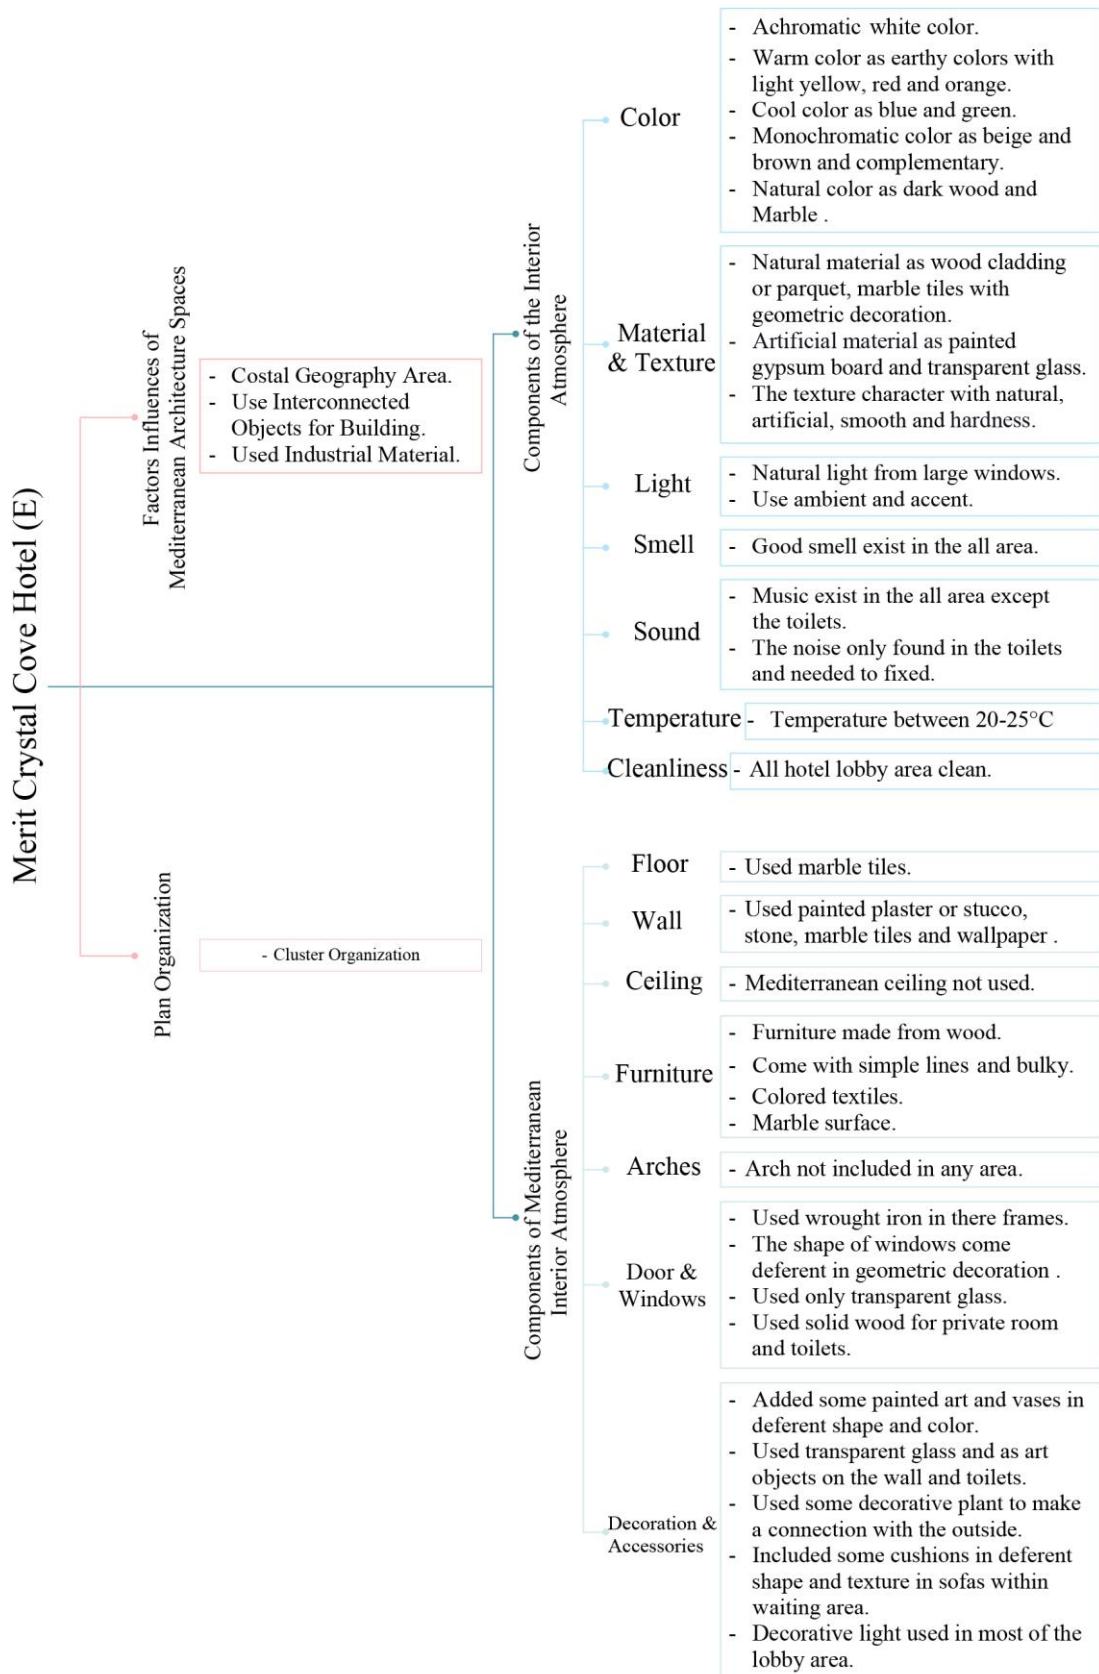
Merit Crystal Cove Hotel (E)

Factors Influences of Mediterranean Architecture Spaces

- Costal Geography Area.
- Use Interconnected Objects for Building.
- Used Industrial Material.

Plan Organization

- Cluster Organization

Components of the Interior Atmosphere

Color
- Achromatic white color.
- Warm color as earthy colors with light yellow, red and orange.
- Cool color as blue and green.
- Monochromatic color as beige and brown and complementary.
- Natural color as dark wood and Marble .

Material & Texture
- Natural material as wood cladding or parquet, marble tiles with geometric decoration.
- Artificial material as painted gypsum board and transparent glass.
- The texture character with natural, artificial, smooth and hardness.

Light
- Natural light from large windows.
- Use ambient and accent.

Smell
- Good smell exist in the all area.

Sound
- Music exist in the all area except the toilets.
- The noise only found in the toilets and needed to fixed.

Temperature
- Temperature between 20-25°C

Cleanliness
- All hotel lobby area clean.

Components of Mediterranean Interior Atmosphere

Floor
- Used marble tiles.

Wall
- Used painted plaster or stucco, stone, marble tiles and wallpaper .

Ceiling
- Mediterranean ceiling not used.

Furniture
- Furniture made from wood.
- Come with simple lines and bulky.
- Colored textiles.
- Marble surface.

Arches
- Arch not included in any area.

Door & Windows
- Used wrought iron in there frames.
- The shape of windows come deferent in geometric decoration .
- Used only transparent glass.
- Used solid wood for private room and toilets.

Decoration & Accessories
- Added some painted art and vases in deferent shape and color.
- Used transparent glass and as art objects on the wall and toilets.
- Used some decorative plant to make a connection with the outside.
- Included some cushions in deferent shape and texture in sofas within waiting area.
- Decorative light used in most of the lobby area.